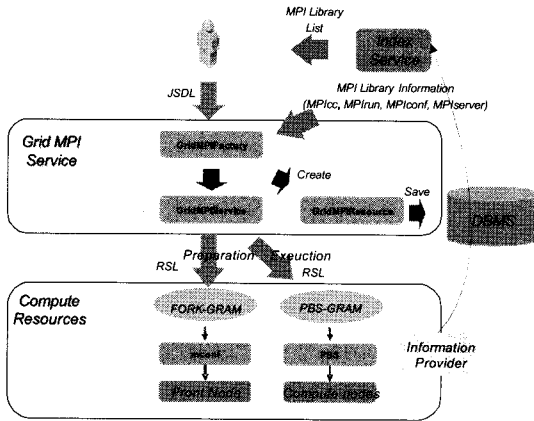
MPI Library List

Info Service

JSDL

MPI Library Information (MPIcc, MPIrun, MPIconf, MPIserver)

Grid MPI Service

GridMPIFactory

Create

GridMPIService

GridMPIResource

Save

DBMS

RSL

Preparation

Execution

RSL

Compute Resources

FORK-GRAM

PBS-GRAM

mpiconf

PBS

Information Provider

Front Node

Compute nodes